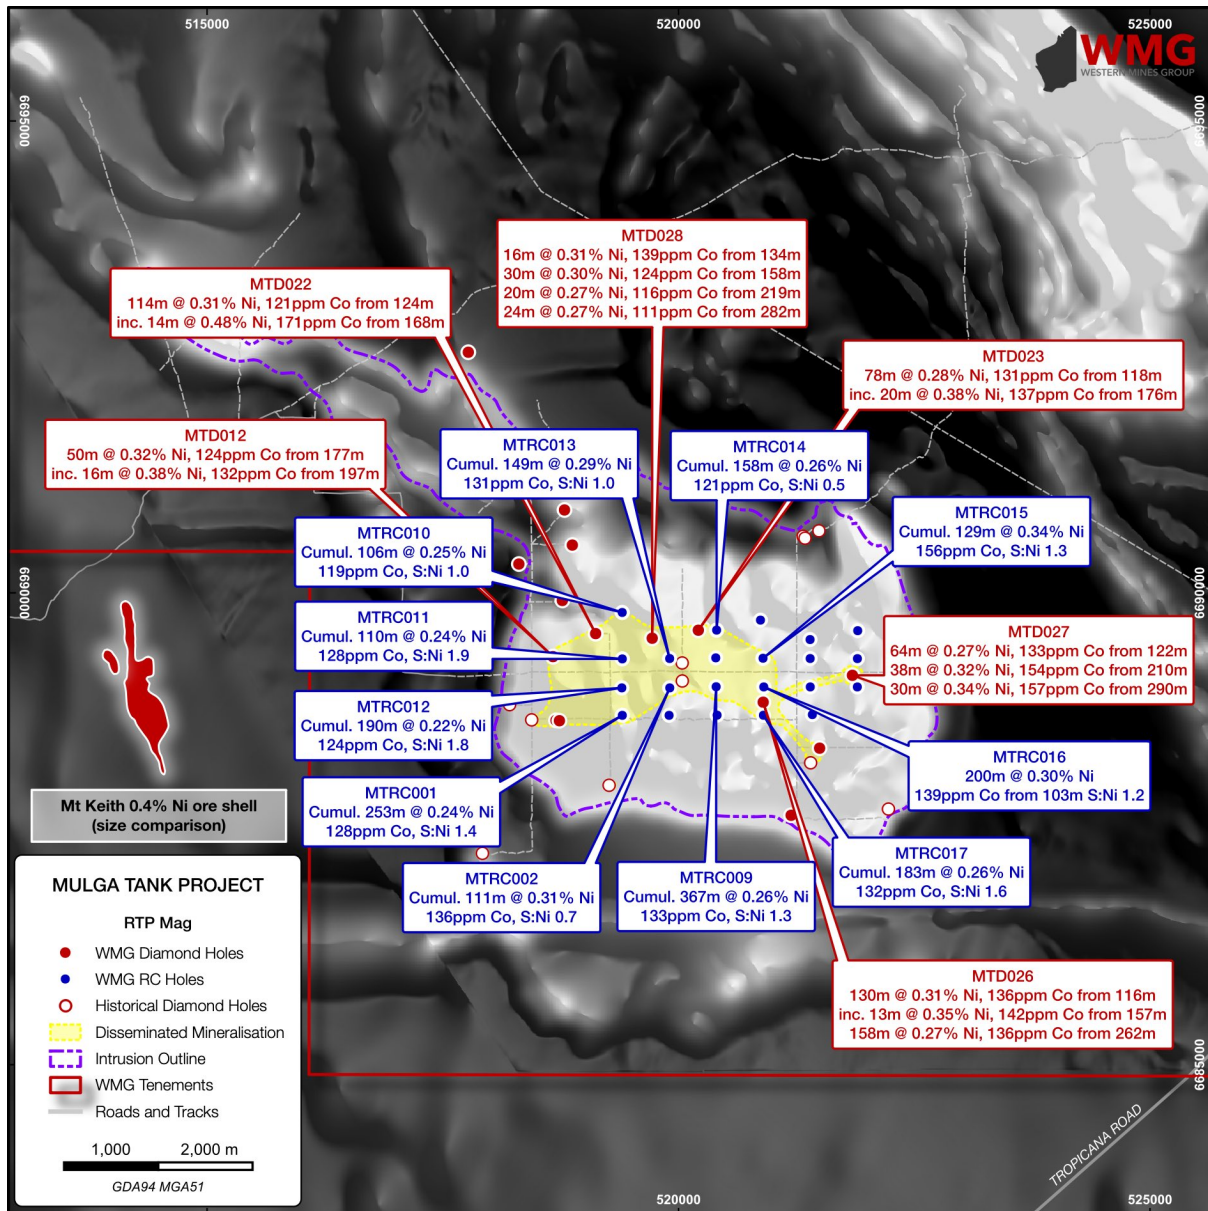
515000
520000
525000
WMG
WESTERN MINES GROUP
6695000
6695000
6690000
6690000
6685000

MTD028
16m @ 0.31% Ni, 139ppm Co from 134m
30m @ 0.30% Ni, 124ppm Co from 158m
20m @ 0.27% Ni, 116ppm Co from 219m
24m @ 0.27% Ni, 111ppm Co from 282m

MTD022
114m @ 0.31% Ni, 121ppm Co from 124m
inc. 14m @ 0.48% Ni, 171ppm Co from 168m

MTD023
78m @ 0.28% Ni, 131ppm Co from 118m
inc. 20m @ 0.38% Ni, 137ppm Co from 176m

MTD012
50m @ 0.32% Ni, 124ppm Co from 177m
inc. 16m @ 0.38% Ni, 132ppm Co from 197m

MTRC013
Cumul. 149m @ 0.29% Ni
131ppm Co, S:Ni 1.0

MTRC014
Cumul. 158m @ 0.26% Ni
121ppm Co, S:Ni 0.5

MTRC015
Cumul. 129m @ 0.34% Ni
156ppm Co, S:Ni 1.3

MTRC010
Cumul. 106m @ 0.25% Ni
119ppm Co, S:Ni 1.0

MTRC011
Cumul. 110m @ 0.24% Ni
128ppm Co, S:Ni 1.9

MTD027
64m @ 0.27% Ni, 133ppm Co from 122m
38m @ 0.32% Ni, 154ppm Co from 210m
30m @ 0.34% Ni, 157ppm Co from 290m

MTRC012
Cumul. 190m @ 0.22% Ni
124ppm Co, S:Ni 1.8

MTRC016
200m @ 0.30% Ni
139ppm Co from 103m S:Ni 1.2

MTRC001
Cumul. 253m @ 0.24% Ni
128ppm Co, S:Ni 1.4

Mt Keith 0.4% Ni ore shell
(size comparison)

MTRC017
Cumul. 183m @ 0.26% Ni
132ppm Co, S:Ni 1.6

MTRC002
Cumul. 111m @ 0.31% Ni
136ppm Co, S:Ni 0.7

MTRC009
Cumul. 367m @ 0.26% Ni
133ppm Co, S:Ni 1.3

MULGA TANK PROJECT
RTP Mag
WMG Diamond Holes
WMG RC Holes
Historical Diamond Holes
Disseminated Mineralisation
Intrusion Outline
WMG Tenements
Roads and Tracks
1,000 2,000 m
GDA94 MGA51

MTD026
130m @ 0.31% Ni, 136ppm Co from 116m
inc. 13m @ 0.35% Ni, 142ppm Co from 157m
158m @ 0.27% Ni, 136ppm Co from 262m

TROPICANA ROAD
520000
525000